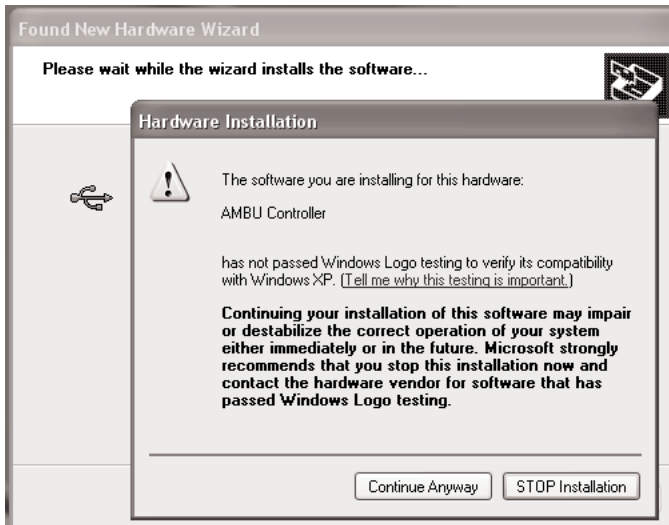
Found New Hardware Wizard

Please wait while the wizard installs the software...

Hardware Installation

The software you are installing for this hardware:

AMBU Controller

has not passed Windows Logo testing to verify its compatibility with Windows XP. (Tell me why this testing is important.)

Continuing your installation of this software may impair or destabilize the correct operation of your system either immediately or in the future. Microsoft strongly recommends that you stop this installation now and contact the hardware vendor for software that has passed Windows Logo testing.

Continue Anyway

STOP Installation